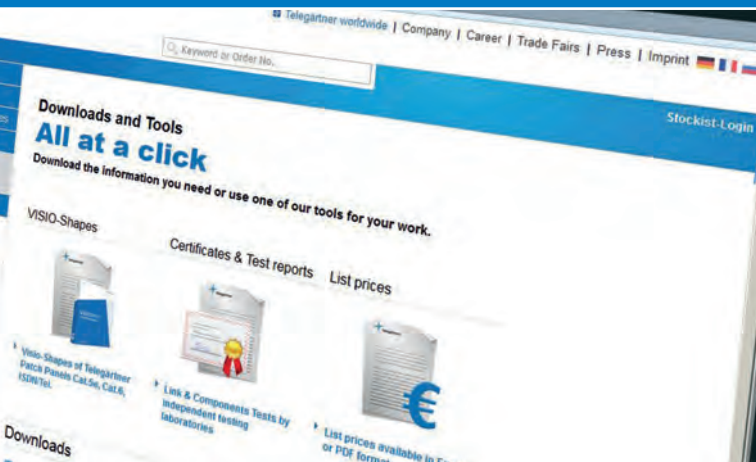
Telegärtner worldwide | Company | Career | Trade Fairs | Press | Imprint

Keyword or Order No.

Stockist-Login

Downloads and Tools

All at a click

Download the information you need or use one of our tools for your work.

VISIO-Shapes

Certificates & Test reports

List prices

Visio-Shapes of Telegärtner Patch Panels Cat.5e, Cat.6, ISDN/Tel.

Link & Components Tests by independent testing laboratories

List prices available in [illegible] or PDF format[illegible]

Downloads